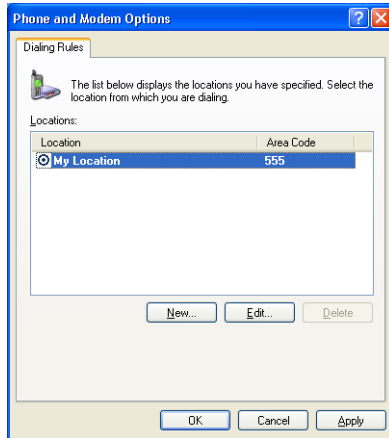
Phone and Modem Options

Dialing Rules

The list below displays the locations you have specified. Select the location from which you are dialing.

Locations:

| Location | Area Code |
|---|---|
| My Location | 555 |

New...
Edit...
Delete

OK
Cancel
Apply